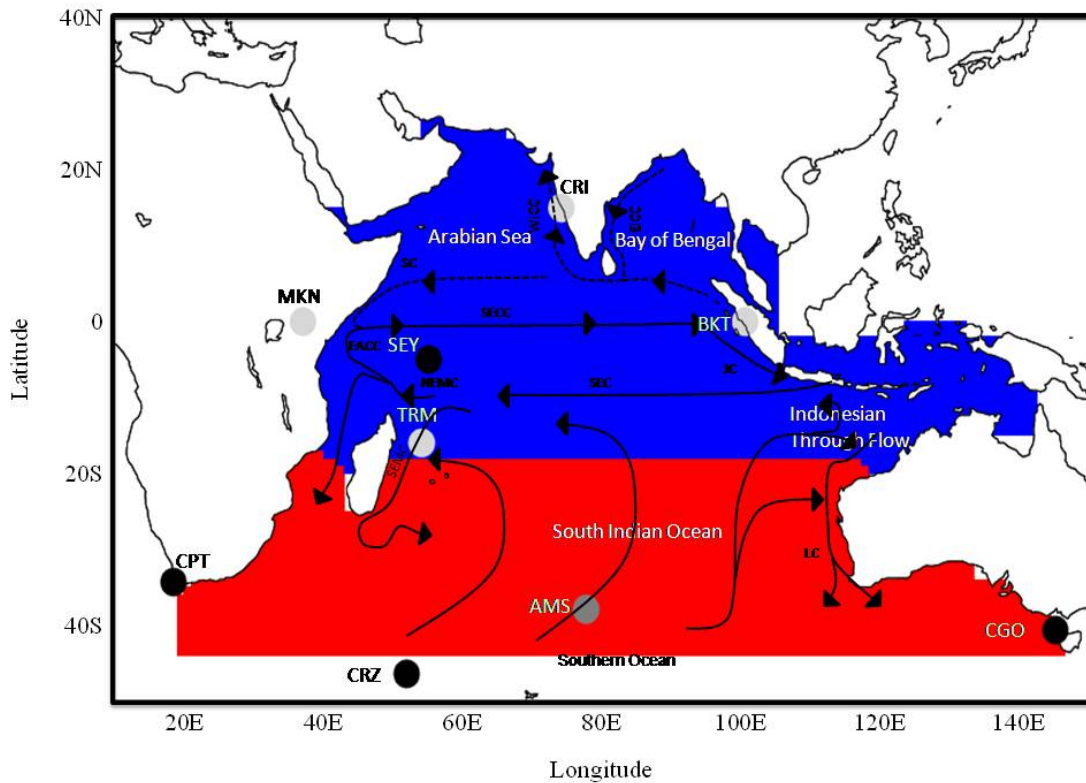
40N

20N

0

20S

40S

Latitude

20E 40E 60E 80E 100E 120E 140E

Longitude

CRI
WICC
EICC
Arabian Sea
Bay of Bengal
SC
MKN
SECC
BKT
EACC
SEY
NEMC
JC
SEC
Indonesian Through Flow
TRM
SEMC
South Indian Ocean
LC
CPT
AMS
CGO
Southern Ocean
CRZ